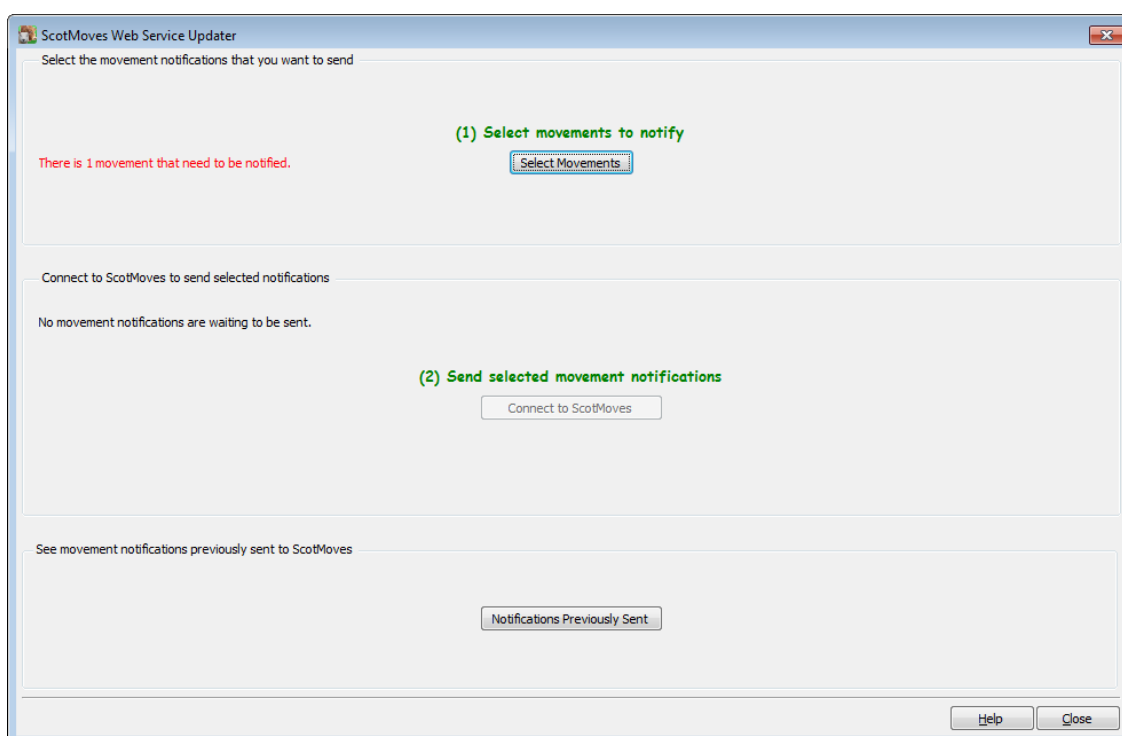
ScotMoves Web Service Updater

Select the movement notifications that you want to send

(1) Select movements to notify

There is 1 movement that need to be notified.

Select Movements

Connect to ScotMoves to send selected notifications

No movement notifications are waiting to be sent.

(2) Send selected movement notifications

Connect to ScotMoves

See movement notifications previously sent to ScotMoves

Notifications Previously Sent

Help

Close